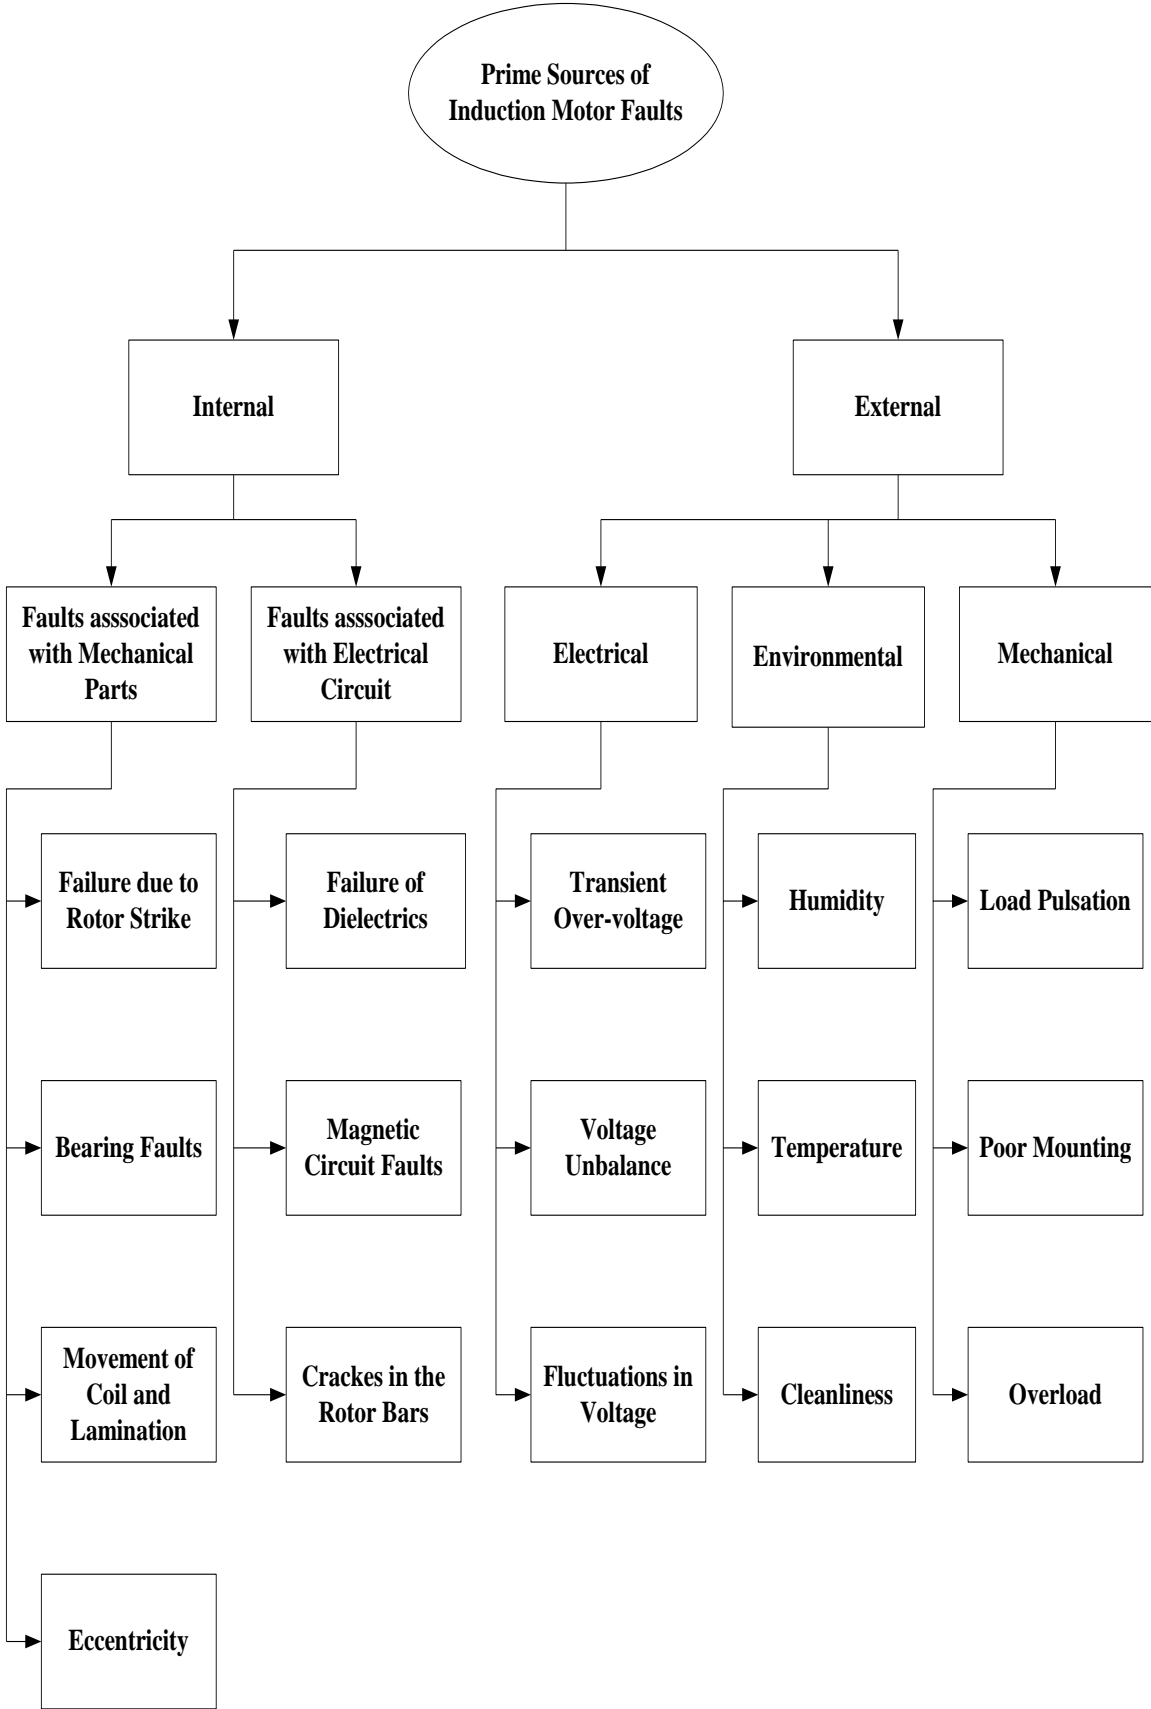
Prime Sources of Induction Motor Faults

Internal

External

Faults asssociated with Mechanical Parts

Faults asssociated with Electrical Circuit

Electrical

Environmental

Mechanical

Failure due to Rotor Strike

Failure of Dielectrics

Transient Over-voltage

Humidity

Load Pulsation

Bearing Faults

Magnetic Circuit Faults

Voltage Unbalance

Temperature

Poor Mounting

Movement of Coil and Lamination

Crackes in the Rotor Bars

Fluctuations in Voltage

Cleanliness

Overload

Eccentricity